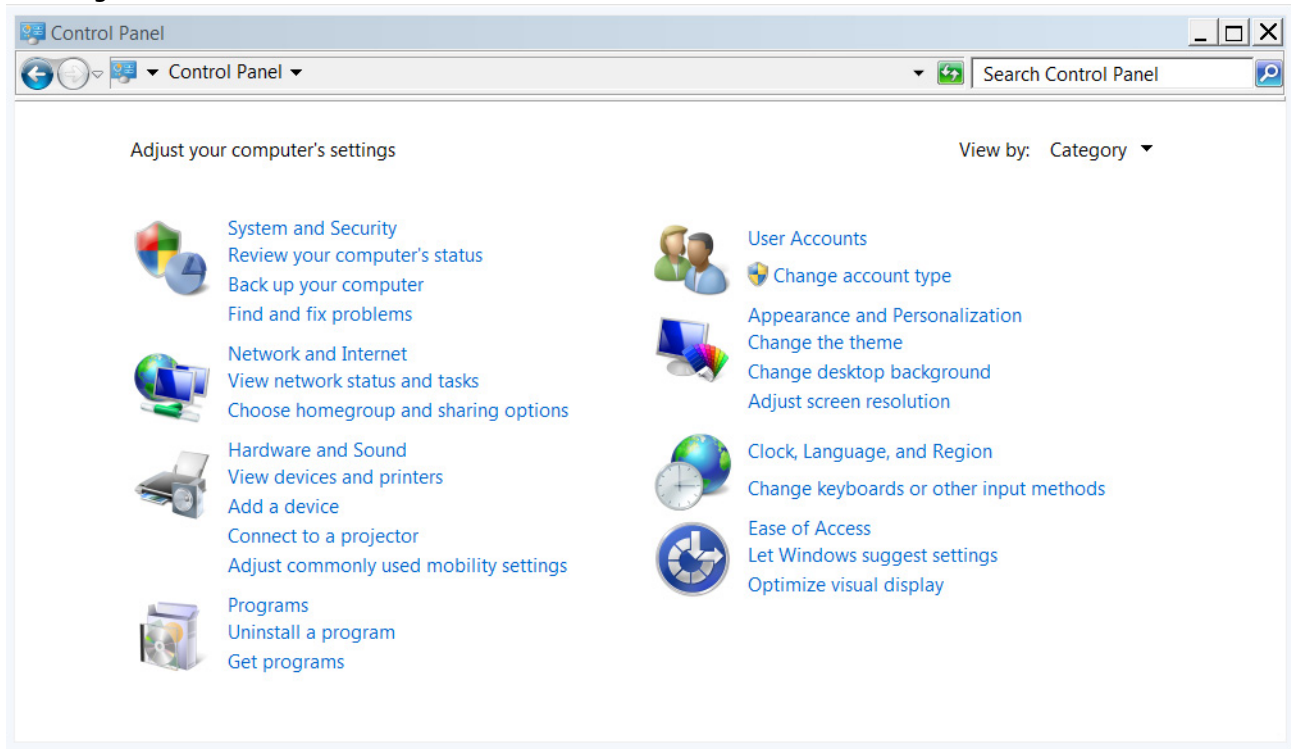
Control Panel

Control Panel

Search Control Panel

Adjust your computer's settings

View by: Category

System and Security
Review your computer's status
Back up your computer
Find and fix problems

Network and Internet
View network status and tasks
Choose homegroup and sharing options

Hardware and Sound
View devices and printers
Add a device
Connect to a projector
Adjust commonly used mobility settings

Programs
Uninstall a program
Get programs

User Accounts
Change account type

Appearance and Personalization
Change the theme
Change desktop background
Adjust screen resolution

Clock, Language, and Region
Change keyboards or other input methods

Ease of Access
Let Windows suggest settings
Optimize visual display